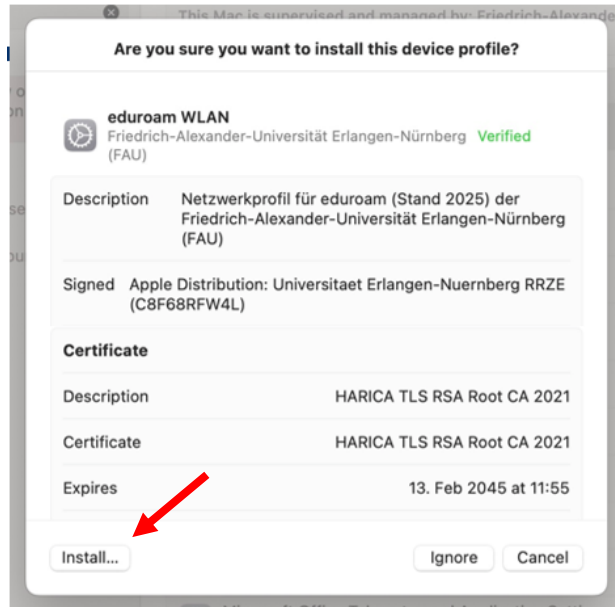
This Mac is supervised and managed by: Friedrich-Alexander

Are you sure you want to install this device profile?

eduroam WLAN
Friedrich-Alexander-Universität Erlangen-Nürnberg (FAU) Verified

| | |
|---|---|
| Description | Netzwerkprofil für eduroam (Stand 2025) der Friedrich-Alexander-Universität Erlangen-Nürnberg (FAU) |
| Signed | Apple Distribution: Universitaet Erlangen-Nuernberg RRZE (C8F68RFW4L) |

Certificate

| | |
|---|---|
| Description | HARICA TLS RSA Root CA 2021 |
| Certificate | HARICA TLS RSA Root CA 2021 |
| Expires | 13. Feb 2045 at 11:55 |

Install... Ignore Cancel